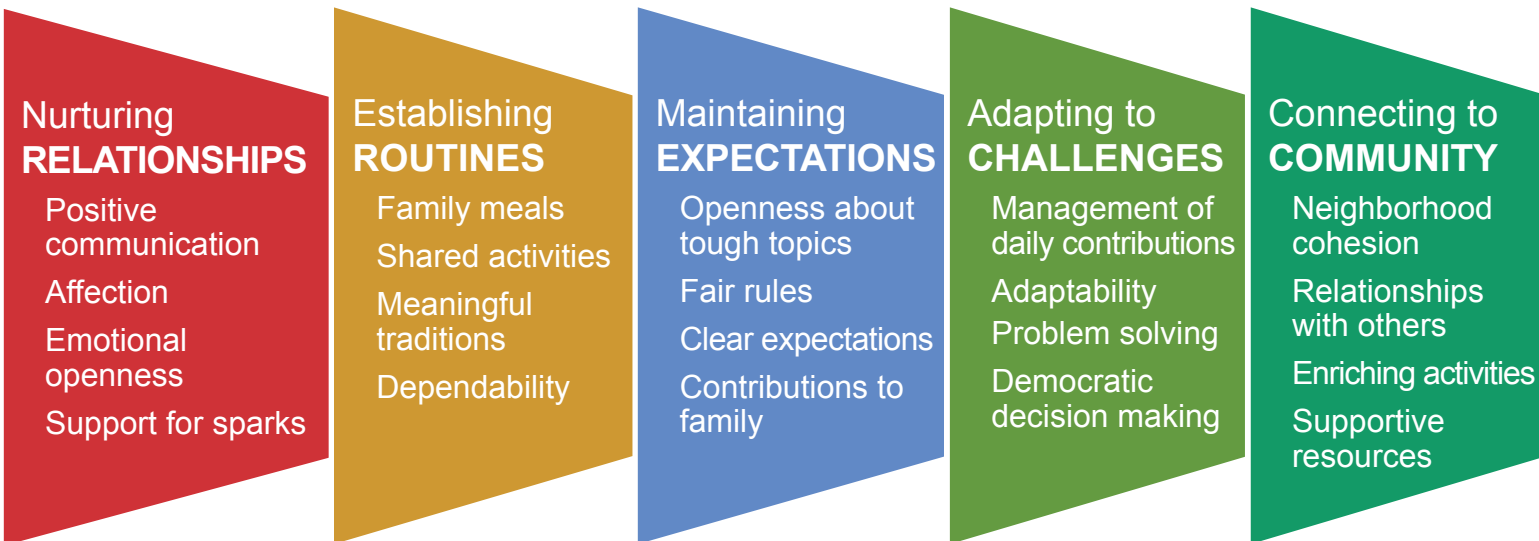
Nurturing
RELATIONSHIPS

Positive communication

Affection

Emotional openness

Support for sparks

Establishing
ROUTINES

Family meals

Shared activities

Meaningful traditions

Dependability

Maintaining
EXPECTATIONS

Openness about tough topics

Fair rules

Clear expectations

Contributions to family

Adapting to
CHALLENGES

Management of daily contributions

Adaptability

Problem solving

Democratic decision making

Connecting to
COMMUNITY

Neighborhood cohesion

Relationships with others

Enriching activities

Supportive resources